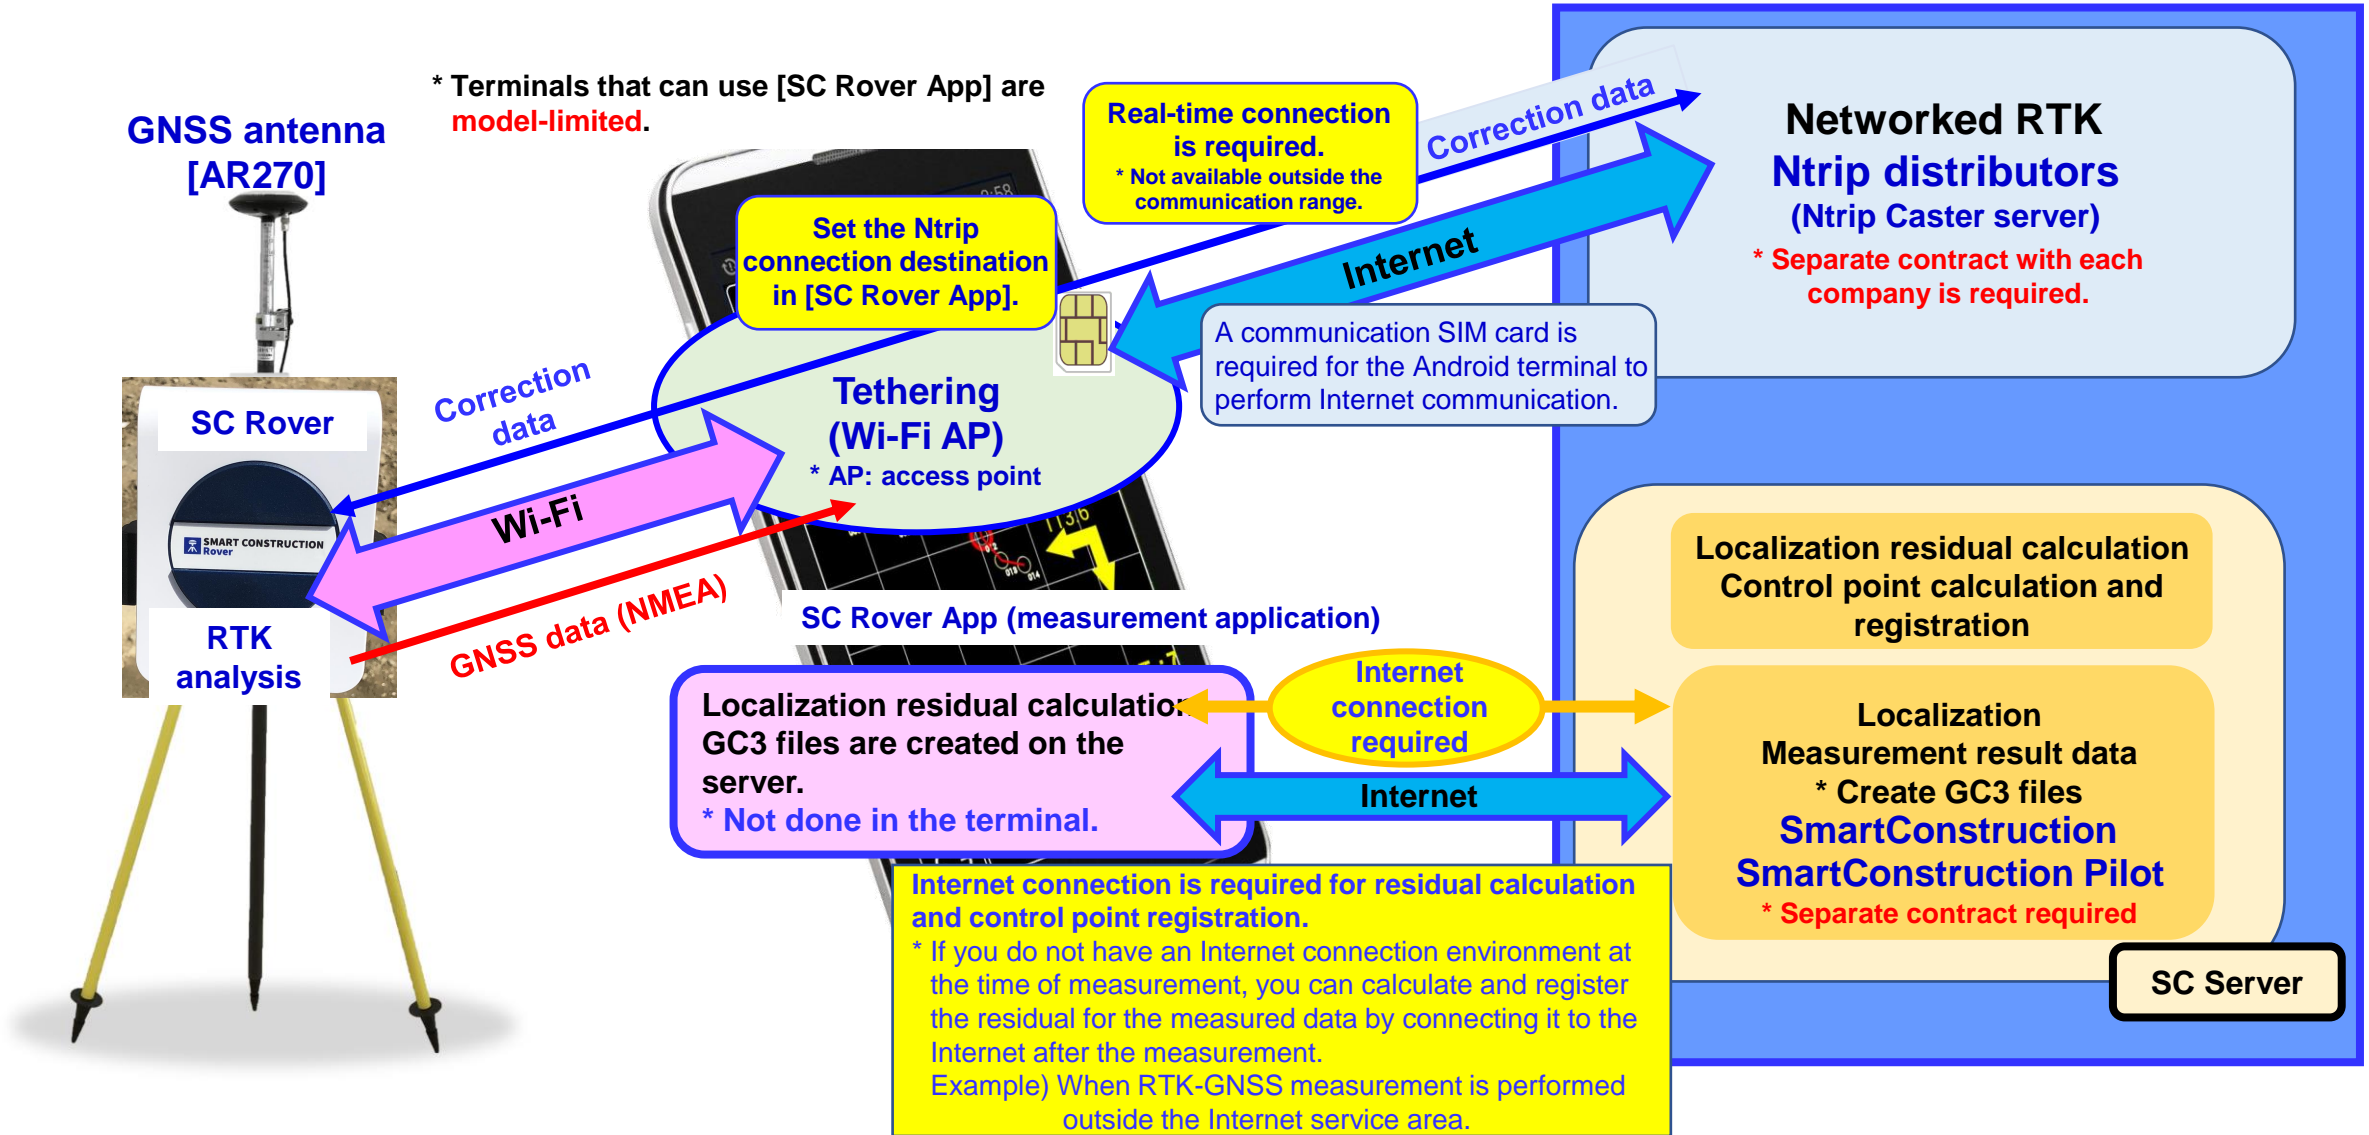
GNSS antenna [AR270]

* Terminals that can use [SC Rover App] are model-limited.

Real-time connection is required.
* Not available outside the communication range.

Correction data

Networked RTK
Ntrip distributors
(Ntrip Caster server)
* Separate contract with each company is required.

Set the Ntrip connection destination in [SC Rover App].

Internet

A communication SIM card is required for the Android terminal to perform Internet communication.

SC Rover

Correction data

Tethering
(Wi-Fi AP)
* AP: access point

Wi-Fi

SMART CONSTRUCTION Rover

RTK analysis

GNSS data (NMEA)

SC Rover App (measurement application)

Localization residual calculation
Control point calculation and registration

Localization residual calculation GC3 files are created on the server.
* Not done in the terminal.

Internet connection required

Internet

Localization
Measurement result data
* Create GC3 files
SmartConstruction
SmartConstruction Pilot
* Separate contract required

SC Server

Internet connection is required for residual calculation and control point registration.
* If you do not have an Internet connection environment at the time of measurement, you can calculate and register the residual for the measured data by connecting it to the Internet after the measurement.
Example) When RTK-GNSS measurement is performed outside the Internet service area.